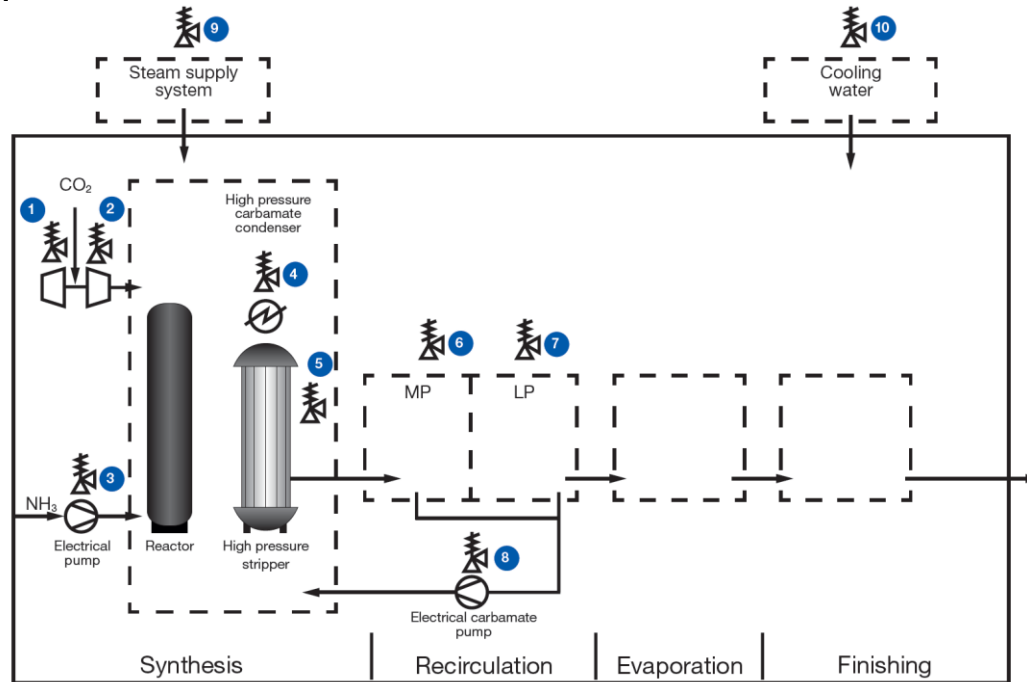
9
Steam supply system

10
Cooling water

$CO_2$
1
2
High pressure carbamate condenser
4
5
6
7
MP
LP
3
$NH_3$
Electrical pump
Reactor
High pressure stripper
8
Electrical carbamate pump

Synthesis
Recirculation
Evaporation
Finishing